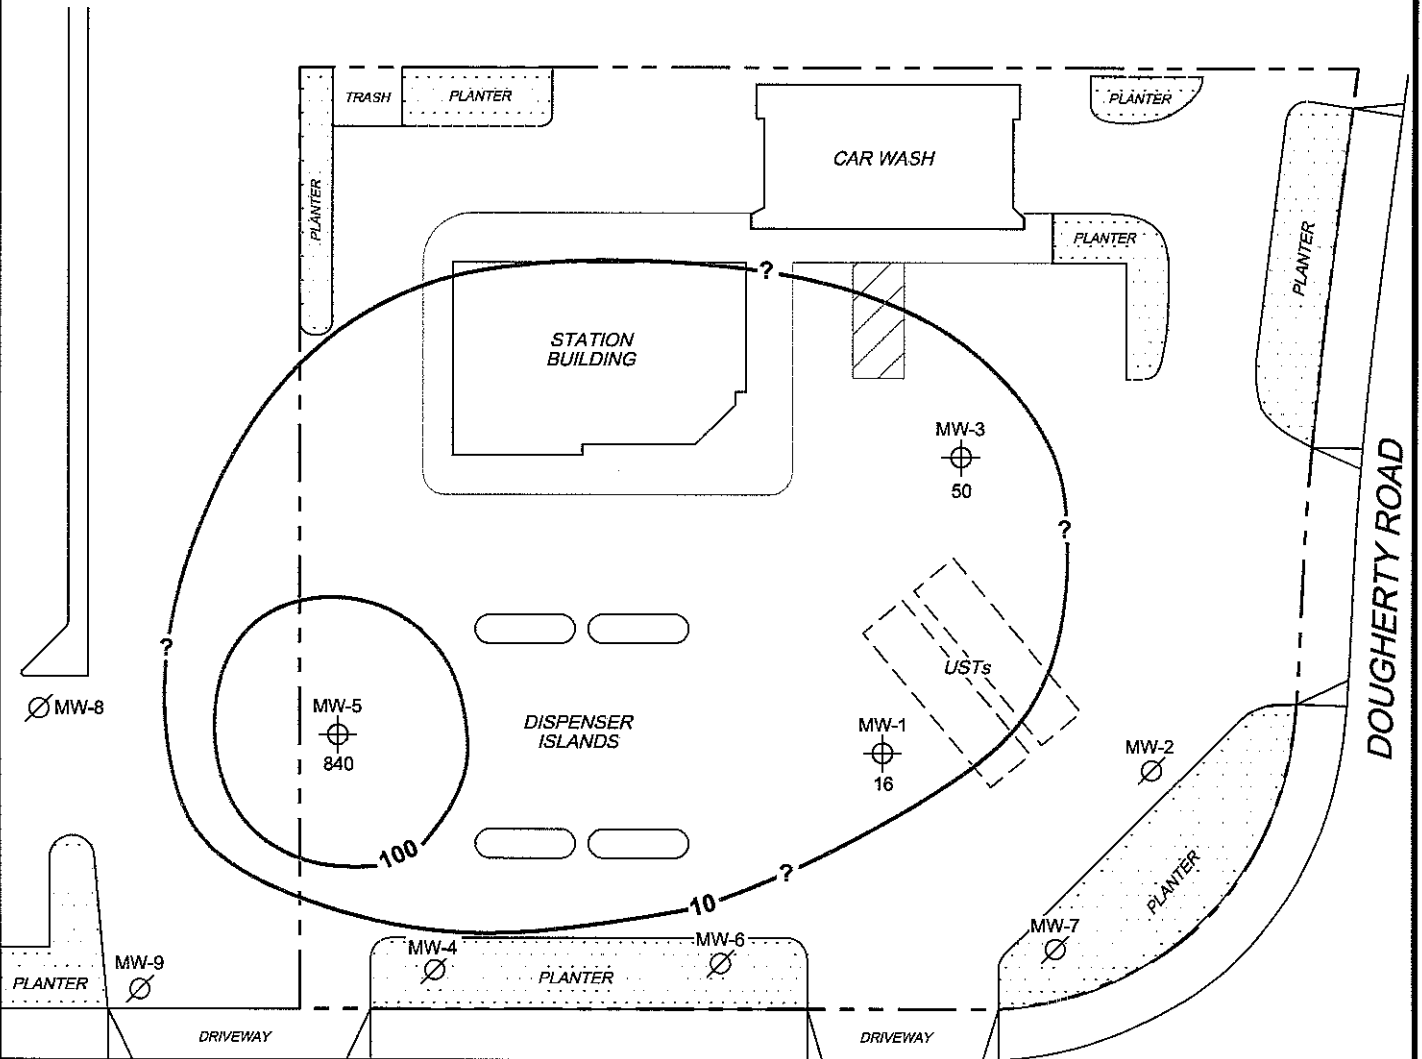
TRASH
PLANTER
CAR WASH
PLANTER
PLANTER
PLANTER
PLANTER
?
STATION BUILDING
MW-3
50
?
DOUGHERTY ROAD
?
USTs
MW-8
MW-5
840
DISPENSER ISLANDS
MW-1
16
MW-2
100
?
10
PLANTER
MW-7
MW-4
MW-6
PLANTER
MW-9
PLANTER
DRIVEWAY
DRIVEWAY